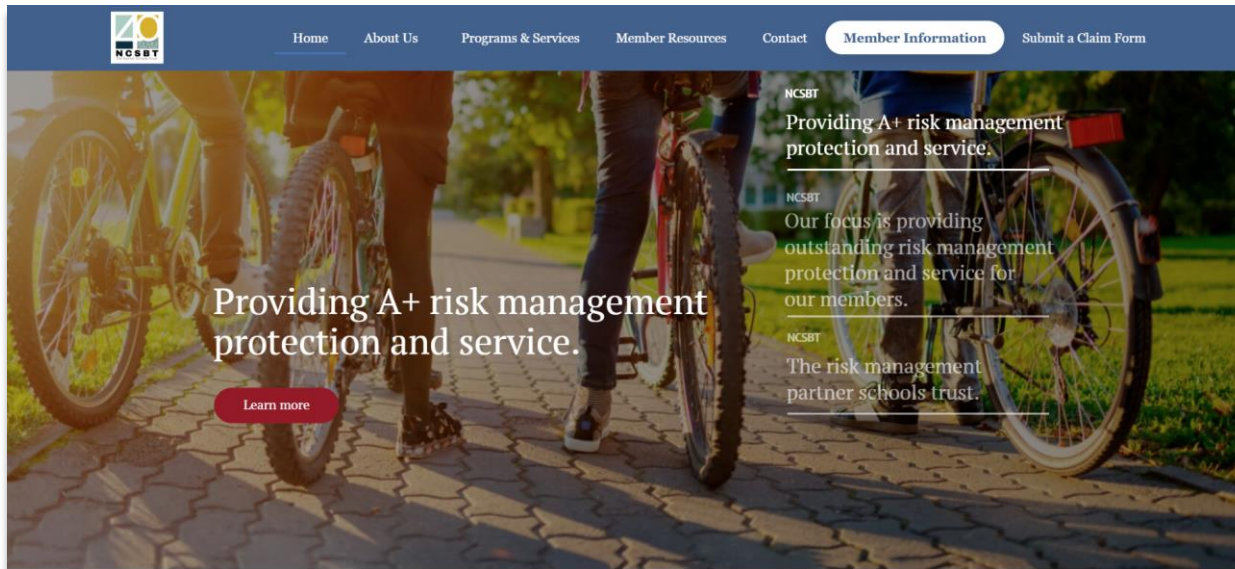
40 NCSBT

Home About Us Programs & Services Member Resources Contact Member Information Submit a Claim Form

Providing A+ risk management protection and service.

Learn more

NCSBT
Providing A+ risk management protection and service.

NCSBT
Our focus is providing outstanding risk management protection and service for our members.

NCSBT
The risk management partner schools trust.